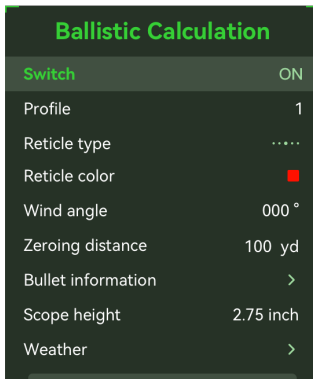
Ballistic Calculation

| | |
|---|---|
| Switch | ON |
| Profile | 1 |
| Reticle type | ····· |
| Reticle color | |
| Wind angle | 000 ° |
| Zeroing distance | 100 yd |
| Bullet information | > |
| Scope height | 2.75 inch |
| Weather | > |